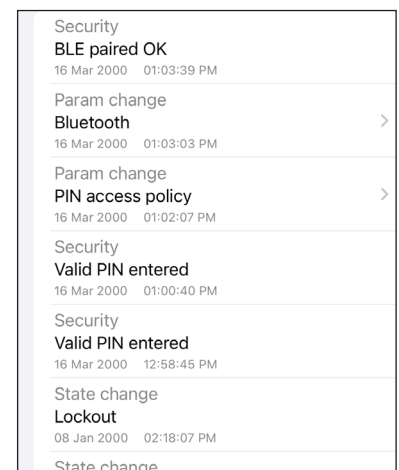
Security
BLE paired OK
16 Mar 2000 01:03:39 PM

Param change
Bluetooth
16 Mar 2000 01:03:03 PM

Param change
PIN access policy
16 Mar 2000 01:02:07 PM

Security
Valid PIN entered
16 Mar 2000 01:00:40 PM

Security
Valid PIN entered
16 Mar 2000 12:58:45 PM

State change
Lockout
08 Jan 2000 02:18:07 PM

State change